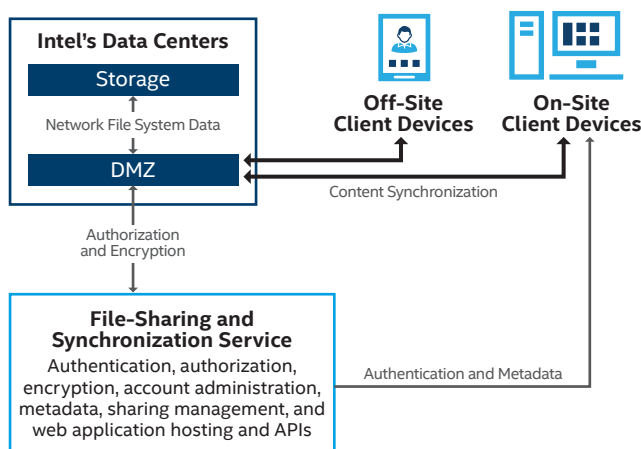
Intel's Data Centers

Storage

Network File System Data

DMZ

Off-Site Client Devices

On-Site Client Devices

Content Synchronization

Authorization and Encryption

File-Sharing and Synchronization Service

Authentication, authorization, encryption, account administration, metadata, sharing management, and web application hosting and APIs

Authentication and Metadata